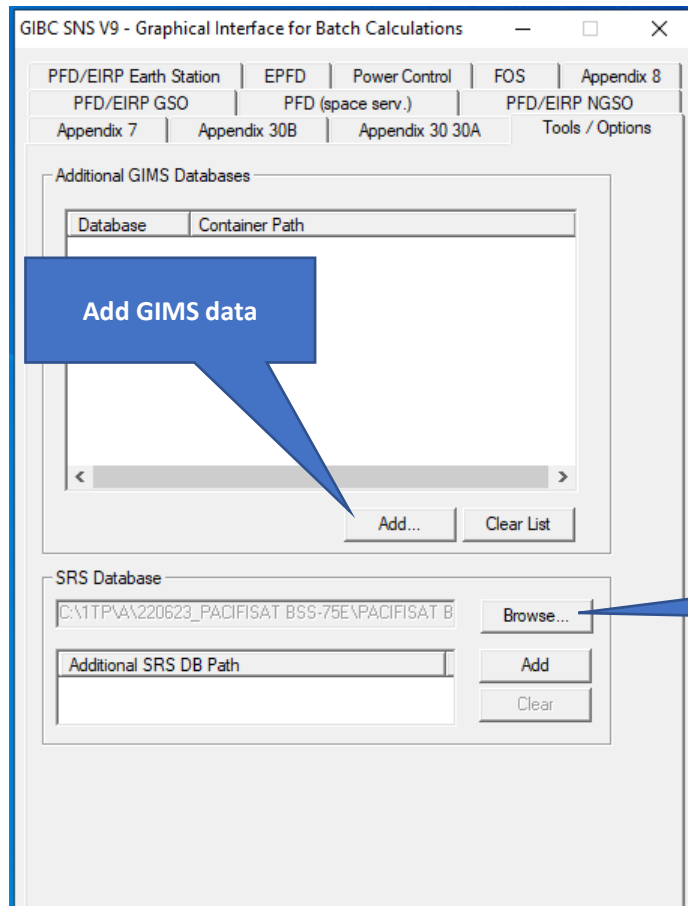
GIBC SNS V9 - Graphical Interface for Batch Calculations

PFD/EIRP Earth Station | EPFD | Power Control | FOS | Appendix 8
PFD/EIRP GSO | PFD (space serv.) | PFD/EIRP NGSO
Appendix 7 | Appendix 30B | Appendix 30 30A | Tools / Options

Additional GIMS Databases

| Database | Container Path |
|---|---|

Add GIMS data

Add...
Clear List

SRS Database

C:\1TP\A\220623_PACIFISAT BSS-75E\PACIFISAT B

Browse...

| Additional SRS DB Path |
|---|

Add
Clear